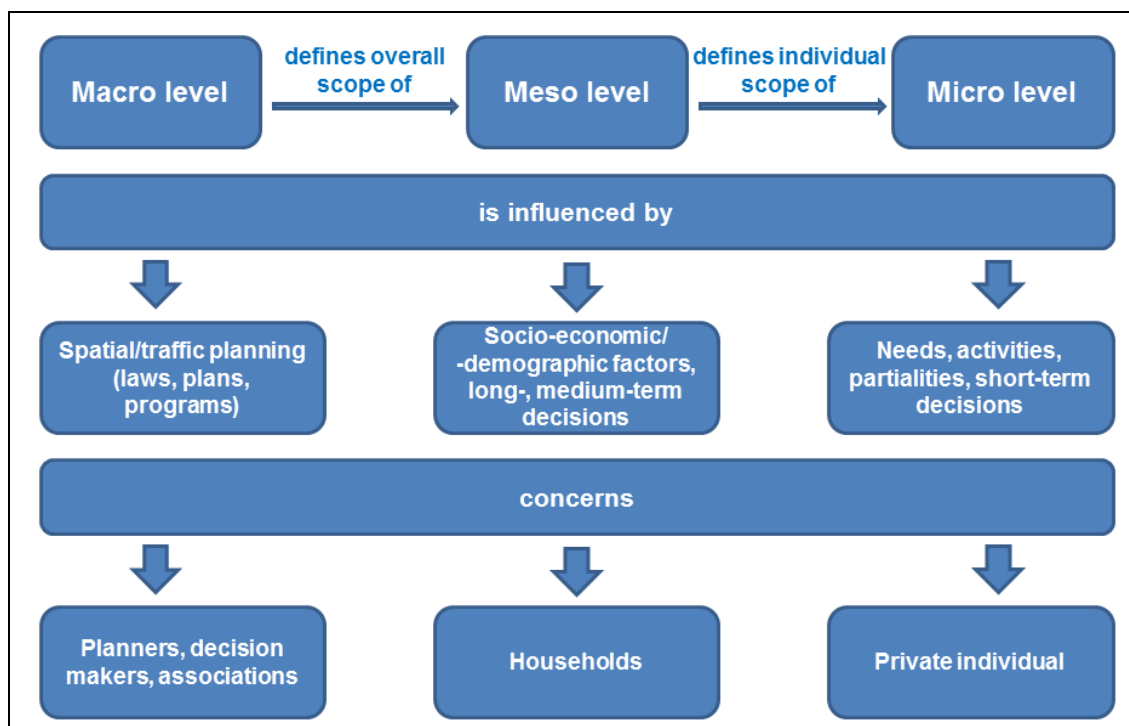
Macro level

defines overall scope of

Meso level

defines individual scope of

Micro level

is influenced by

Spatial/traffic planning (laws, plans, programs)

Socio-economic/ -demographic factors, long-, medium-term decisions

Needs, activities, partialities, short-term decisions

concerns

Planners, decision makers, associations

Households

Private individual